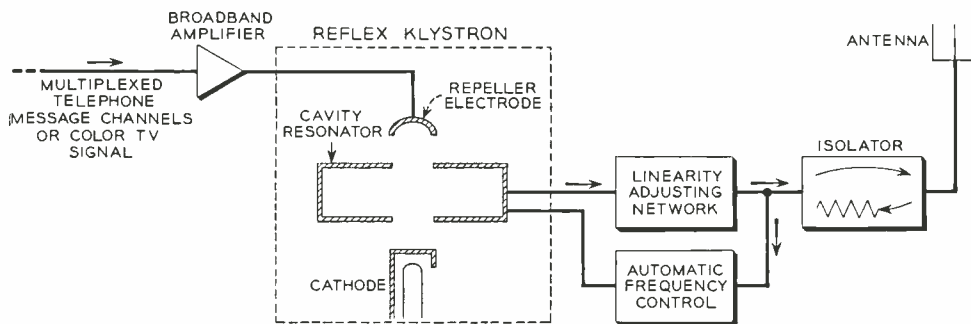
BROADBAND AMPLIFIER

REFLEX KLYSTRON

ANTENNA

MULTIPLEXED TELEPHONE MESSAGE CHANNELS OR COLOR TV SIGNAL

REPELLER ELECTRODE

CAVITY RESONATOR

ISOLATOR

LINEARITY ADJUSTING NETWORK

CATHODE

AUTOMATIC FREQUENCY CONTROL